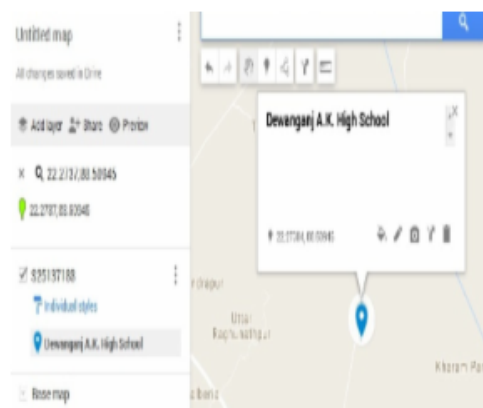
Untitled map

All changes saved in Drive

Add layer Share Preview

Q 22.2737,86.58945

22.2707,86.58945

825137188

Individual styles

Dewanganj A.K. High School

Base map

Dewanganj A.K. High School

22.27384,86.58945

Uttar Raghunathpur

Khorami Pal